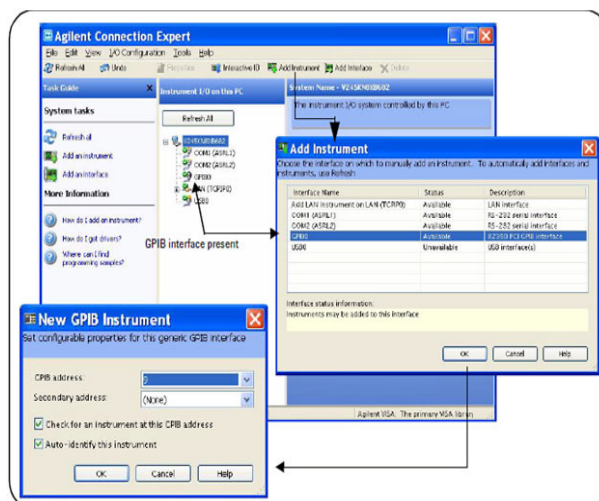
Agilent Connection Expert

File Edit View I/O Configuration Tools Help

Refresh All Undo Properties Interactive IO Add Instrument Add Interface Delete

Task Guide

System tasks

Refresh all

Add an instrument

Add an interface

More Information

How do I add an instrument?

How do I get drivers?

Where can I find programming samples?

Instrument I/O on this PC

Refresh All

V245KN0IB602

COM1 (ASRL1)

COM2 (ASRL2)

GPIB0

LAN (TCPIP0)

USB0

System Name - V245KN0IB602

The instrument I/O system controlled by this PC

GPIB interface present

Add Instrument

Choose the interface on which to manually add an instrument. To automatically add interfaces and instruments, use Refresh.

| Interface Name | Status | Description |
|---|---|---|
| Add LAN instrument on LAN (TCPIP0) | Available | LAN interface |
| COM1 (ASRL1) | Available | RS-232 serial interface |
| COM2 (ASRL2) | Available | RS-232 serial interface |
| GPIB0 | Available | 82350 PCI GPIB interface |
| USB0 | Unavailable | USB interface(s) |

Interface status information:

Instruments may be added to this interface

OK Cancel Help

New GPIB Instrument

Set configurable properties for this generic GPIB interface

GPIB address: 7

Secondary address: (None)

Check for an instrument at this GPIB address

Auto-identify this instrument

OK Cancel Help

Agilent VISA: The primary VISA library